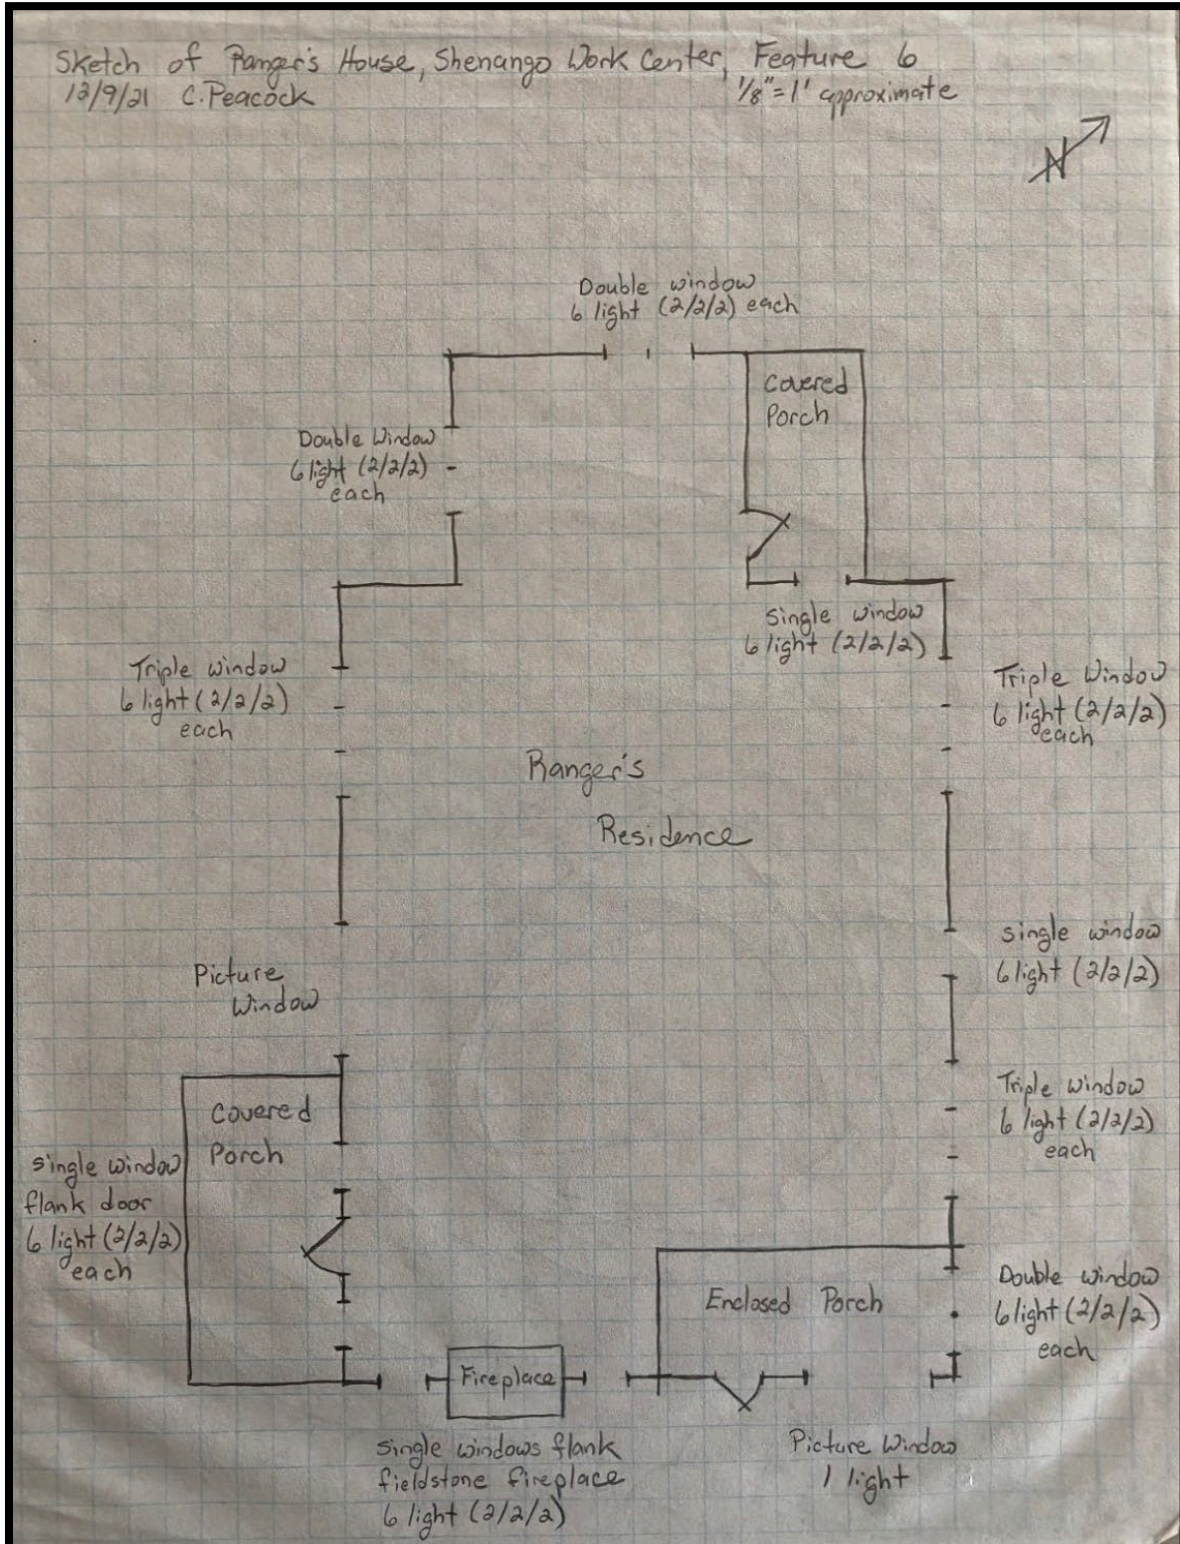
Sketch of Ranger's House, Shenango Work Center, Feature 6
12/9/21 C. Peacock
1/8"=1' approximate

N

Double window
6 light (2/2/2) each

Covered
Porch

Double Window
6 light (2/2/2)
each

Single window
6 light (2/2/2)

Triple window
6 light (2/2/2)
each

Triple Window
6 light (2/2/2)
each

Ranger's
Residence

single window
6 light (2/2/2)

Picture
Window

Triple window
6 light (2/2/2)
each

Covered
Porch

single window
flank door
6 light (2/2/2)
each

Double window
6 light (2/2/2)
each

Enclosed Porch

Fireplace

Single windows flank
fieldstone fireplace
6 light (2/2/2)

Picture Window
1 light